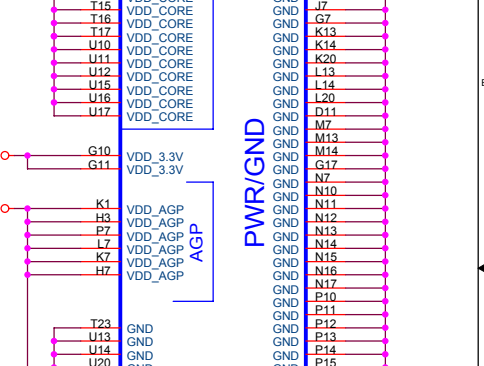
T15 VDD_CORE
T16 VDD_CORE
T17 VDD_CORE
U10 VDD_CORE
U11 VDD_CORE
U12 VDD_CORE
U15 VDD_CORE
U16 VDD_CORE
U17 VDD_CORE

G10 VDD_3.3V
G11 VDD_3.3V

K1 VDD_AGP
H3 VDD_AGP
P7 VDD_AGP
L7 VDD_AGP
K7 VDD_AGP
H7 VDD_AGP

AGP

T23 GND
U13 GND
U14 GND
U20 GND

PWR/GND

GND J7
GND G7
GND K13
GND K14
GND K20
GND L13
GND L14
GND L20
GND D11
GND M7
GND M13
GND M14
GND G17
GND N7
GND N10
GND N11
GND N12
GND N13
GND N14
GND N15
GND N16
GND N17
GND P10
GND P11
GND P12
GND P13
GND P14
GND P15